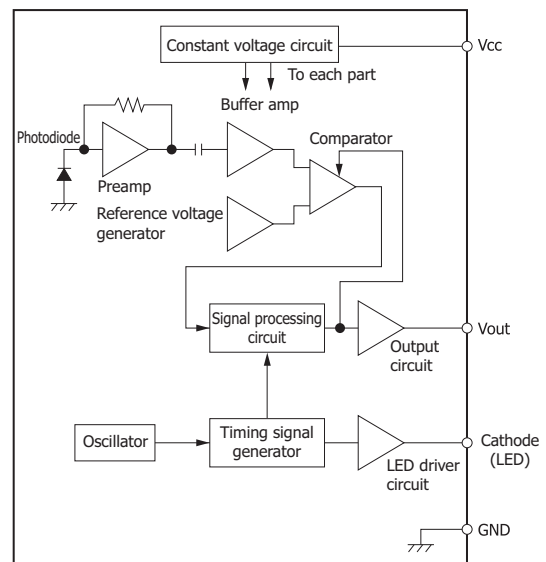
Constant voltage circuit

Vcc

To each part

Buffer amp

Photodiode

Comparator

Preamp

Reference voltage generator

Signal processing circuit

Vout

Output circuit

Oscillator

Timing signal generator

Cathode (LED)

LED driver circuit

GND